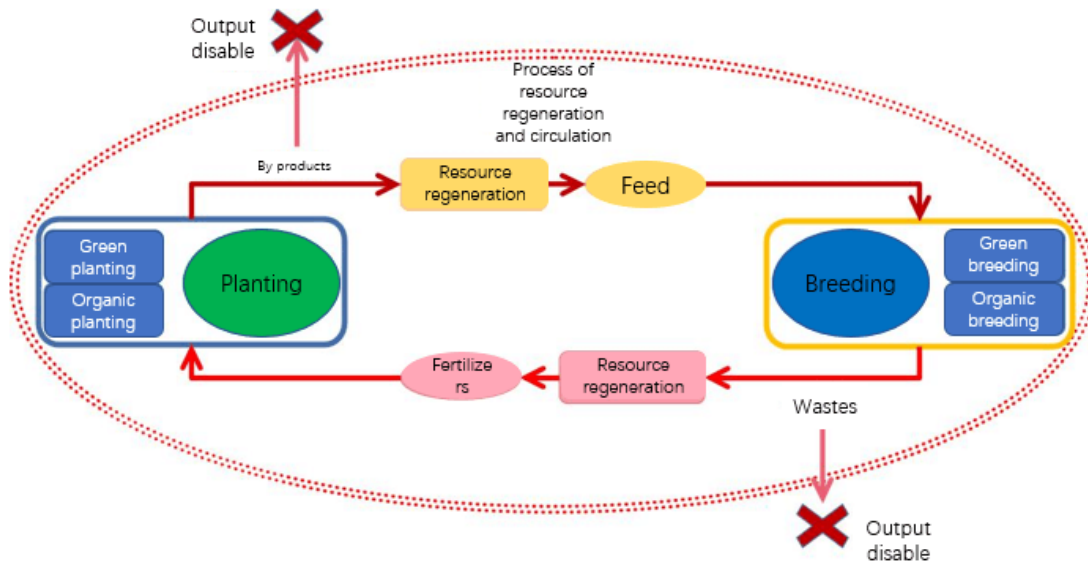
Output disable

Process of resource regeneration and circulation

By products

Resource regeneration

Feed

Green planting

Organic planting

Planting

Breeding

Green breeding

Organic breeding

Fertilizers

Resource regeneration

Wastes

Output disable